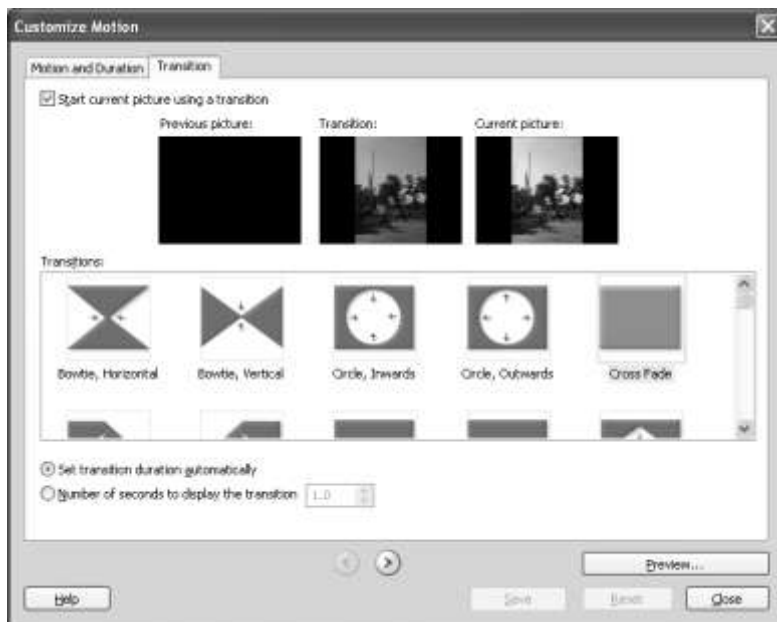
Customize Motion

Motion and Duration

Transition

Start current picture using a transition

Previous picture:

Transition:

Current picture:

Transitions:

Bowtie, Horizontal

Bowtie, Vertical

Circle, Inwards

Circle, Outwards

Cross Fade

Set transition duration automatically

Number of seconds to display the transition

1.0

Preview...

Help

Save

Reset

Close